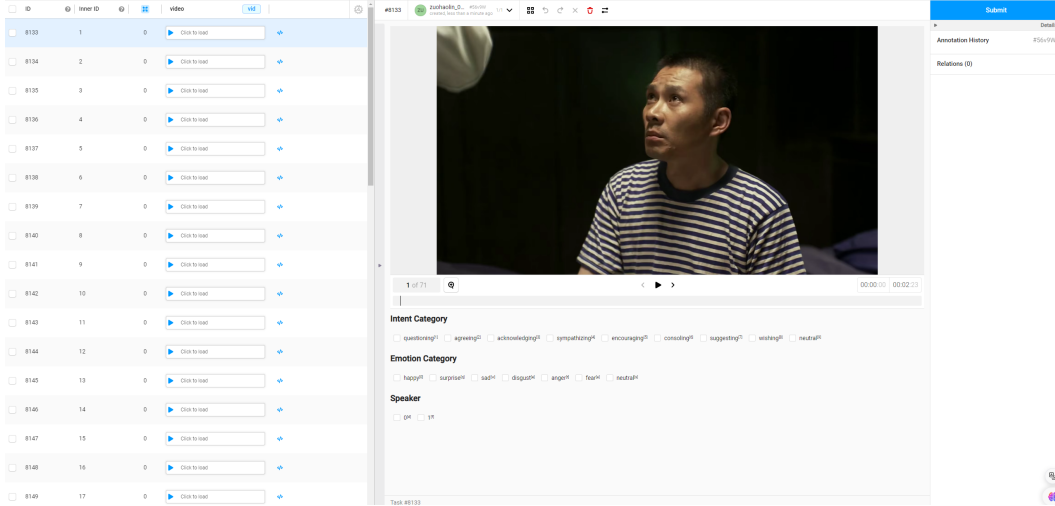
| ID | Inner ID | | video |
|---|---|---|---|
| 8133 | 1 | 0 | Click to load |
| 8134 | 2 | 0 | Click to load |
| 8135 | 3 | 0 | Click to load |
| 8136 | 4 | 0 | Click to load |
| 8137 | 5 | 0 | Click to load |
| 8138 | 6 | 0 | Click to load |
| 8139 | 7 | 0 | Click to load |
| 8140 | 8 | 0 | Click to load |
| 8141 | 9 | 0 | Click to load |
| 8142 | 10 | 0 | Click to load |
| 8143 | 11 | 0 | Click to load |
| 8144 | 12 | 0 | Click to load |
| 8145 | 13 | 0 | Click to load |
| 8146 | 14 | 0 | Click to load |
| 8147 | 15 | 0 | Click to load |
| 8148 | 16 | 0 | Click to load |
| 8149 | 17 | 0 | Click to load |

vid

#8133 zuohaolin_0... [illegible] created, less than a minute ago

1 of 71 00:00:00 00:02:23

Intent Category

questioning[1] agreeing[2] acknowledging[3] sympathizing[4] encouraging[5] consoling[6] suggesting[7] wishing[8] neutral[9]

Emotion Category

happy[0] surprise[q] sad[w] disgust[e] anger[r] fear[t] neutral[y]

Speaker

px[a] yx

Task #8133

Submit

Annotation History #56v9W

Relations (0)